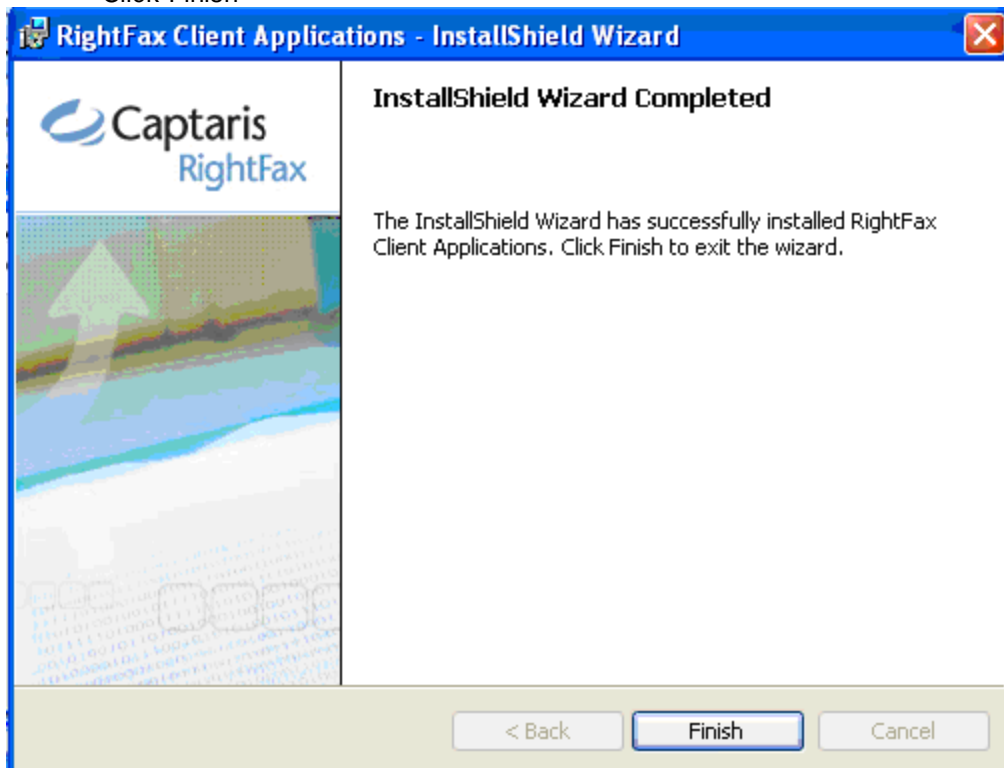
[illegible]

RightFax Client Applications - InstallShield Wizard

Captaris RightFax

InstallShield Wizard Completed

The InstallShield Wizard has successfully installed RightFax Client Applications. Click Finish to exit the wizard.

< Back

Finish

Cancel